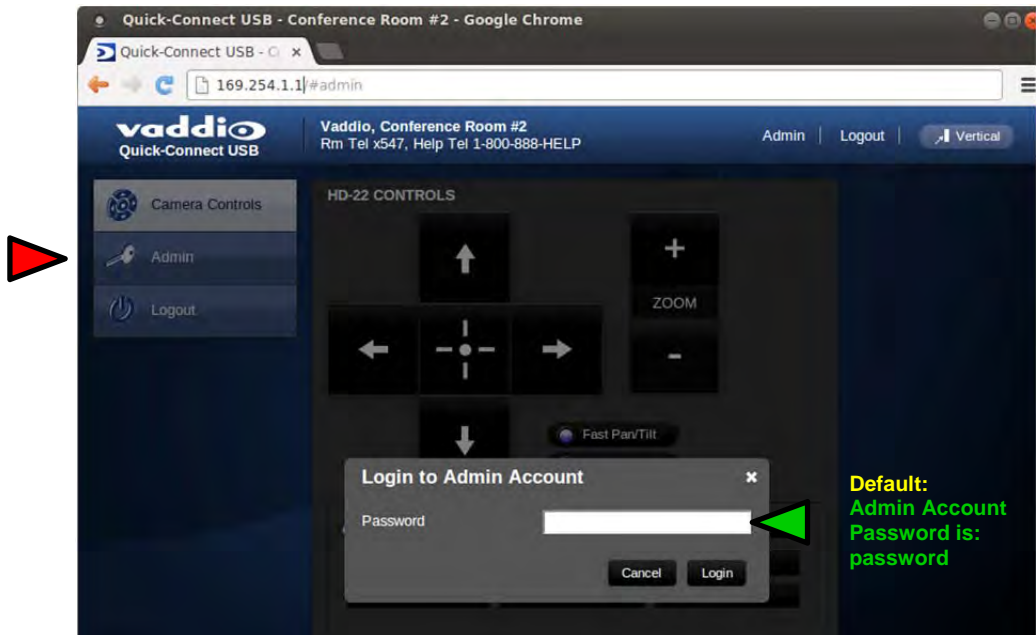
Quick-Connect USB - Conference Room #2 - Google Chrome

Quick-Connect USB - C ×

169.254.1.1/#admin

vaddio
Quick-Connect USB

Vaddio, Conference Room #2
Rm Tel x547, Help Tel 1-800-888-HELP

Admin | Logout | Vertical

Camera Controls
Admin
Logout

HD-22 CONTROLS

+
ZOOM
-

Fast Pan/Tilt

Login to Admin Account ×

Password

Cancel Login

Default:
Admin Account
Password is:
password